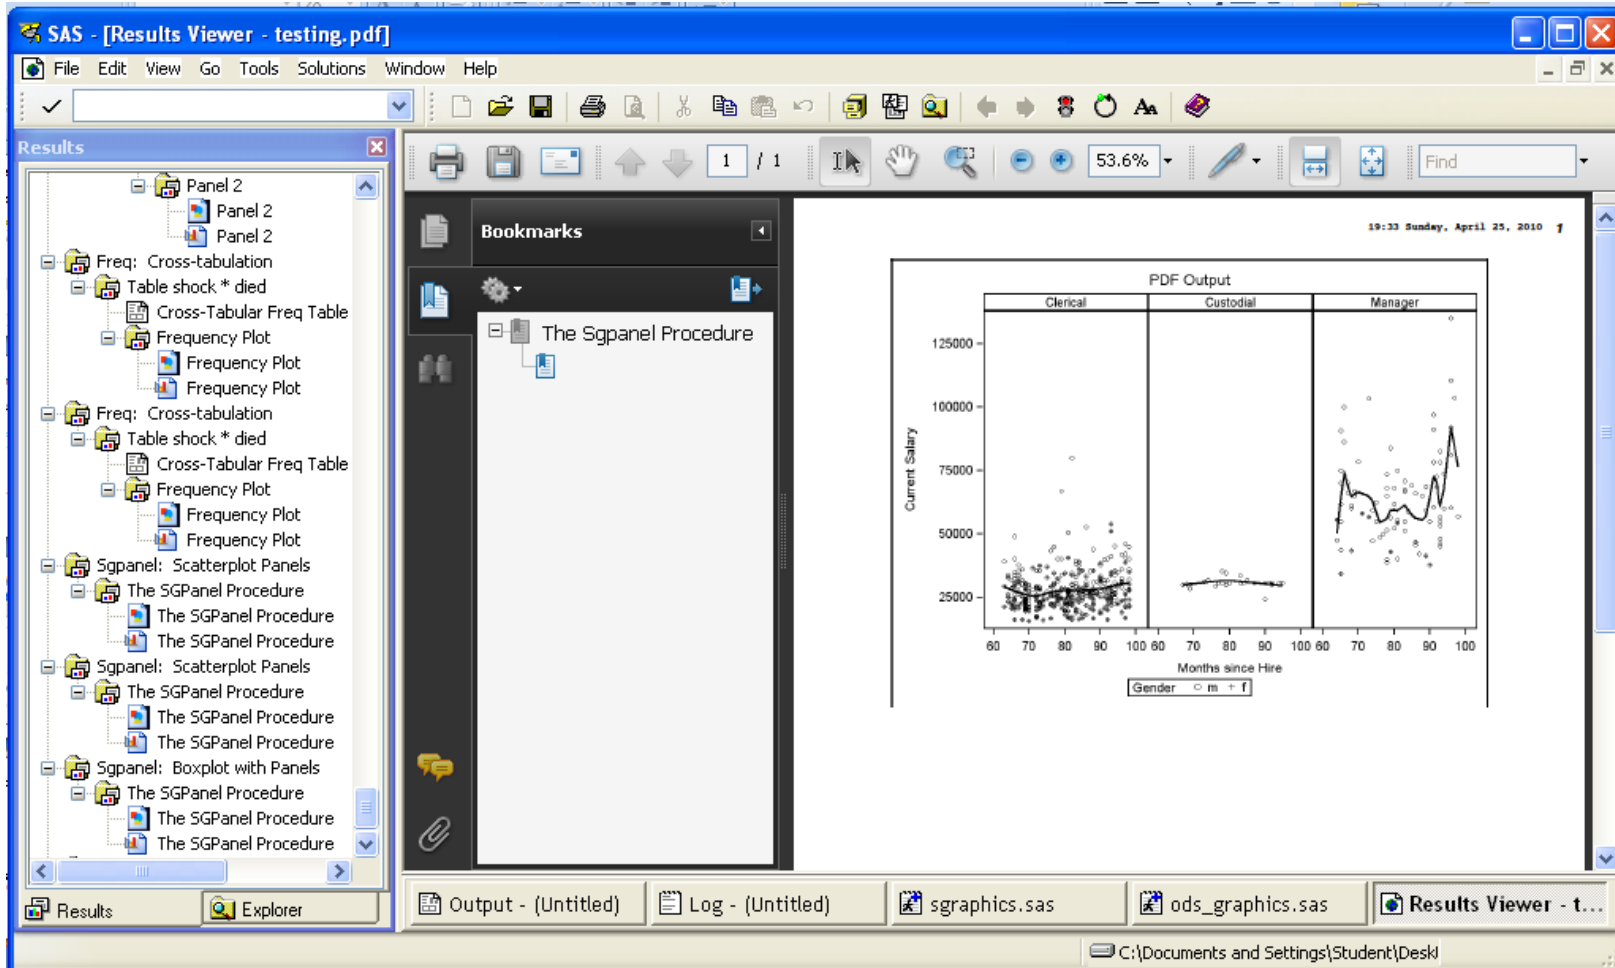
SAS - [Results Viewer - testing.pdf]

File Edit View Go Tools Solutions Window Help

Results

Panel 2
Panel 2
Panel 2
Freq: Cross-tabulation
Table shock * died
Cross-Tabular Freq Table
Frequency Plot
Frequency Plot
Frequency Plot
Freq: Cross-tabulation
Table shock * died
Cross-Tabular Freq Table
Frequency Plot
Frequency Plot
Frequency Plot
Sgpanel: Scatterplot Panels
The SGPanel Procedure
The SGPanel Procedure
The SGPanel Procedure
Sgpanel: Scatterplot Panels
The SGPanel Procedure
The SGPanel Procedure
The SGPanel Procedure
Sgpanel: Boxplot with Panels
The SGPanel Procedure
The SGPanel Procedure
The SGPanel Procedure

Results Explorer

1 / 1 53.6% Find

Bookmarks

The Sgpanel Procedure

19:33 Sunday, April 25, 2010 1

PDF Output

| Clerical | Custodial | Manager |
|---|---|---|

125000
100000
75000
50000
25000

Current Salary

60 70 80 90 100 60 70 80 90 100 60 70 80 90 100

Months since Hire

Gender ○ m + f

Output - (Untitled) Log - (Untitled) sgraphics.sas ods_graphics.sas Results Viewer - t...

C:\Documents and Settings\Student\Deskl